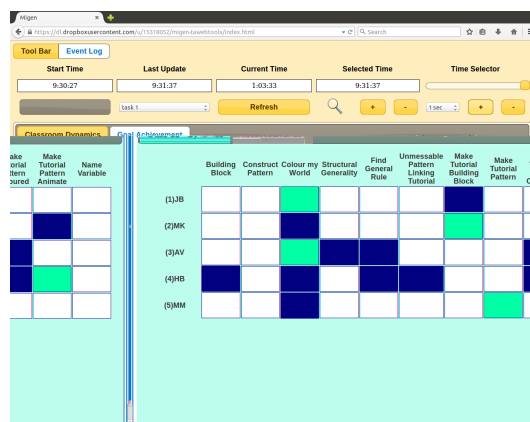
Migen
https://dl.dropboxusercontent.com/u/15318052/migen-tawebtools/index.html
Search

Tool Bar | Event Log

| Start Time | Last Update | Current Time | Selected Time | Time Selector |
|---|---|---|---|---|
| 9:30:27 | 9:31:37 | 1:03:33 | 9:31:37 | |

task 1
Refresh
+
-
1 sec
+
-

Classroom Dynamics | Goal Achievement

| ake utorial attern oured | Make Tutorial Pattern Animate | Name Variable |
|---|---|---|
| | | |
| | | |
| | | |
| | | |
| | | |

| | Building Block | Construct Pattern | Colour my World | Structural Generality | Find General Rule | Unmessable Pattern Linking Tutorial | Make Tutorial Building Block | Make Tutorial Pattern | C |
|---|---|---|---|---|---|---|---|---|---|
| (1)JB | | | | | | | | | |
| (2)MK | | | | | | | | | |
| (3)AV | | | | | | | | | |
| (4)HB | | | | | | | | | |
| (5)MM | | | | | | | | | |